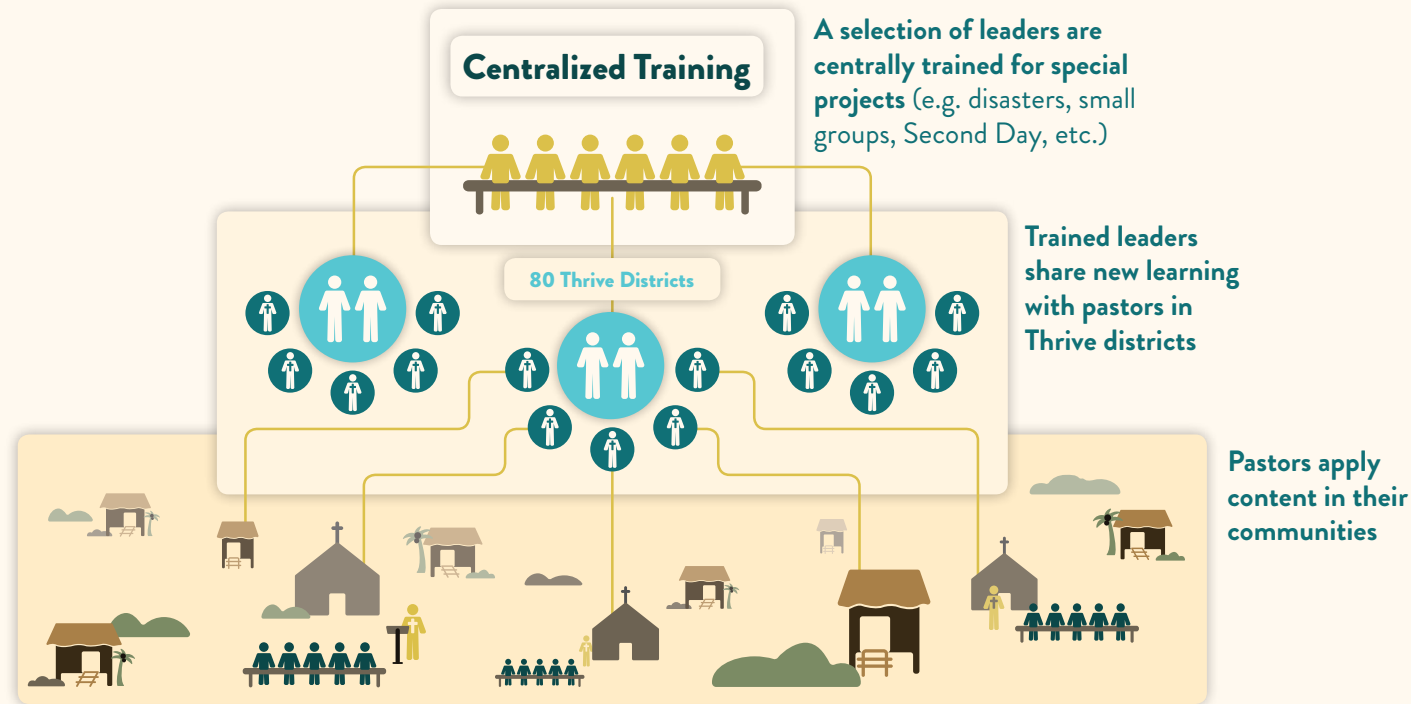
Centralized Training

A selection of leaders are centrally trained for special projects (e.g. disasters, small groups, Second Day, etc.)

80 Thrive Districts

Trained leaders share new learning with pastors in Thrive districts

Pastors apply content in their communities